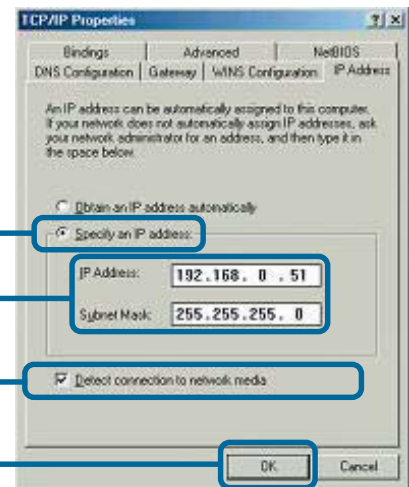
TCP/IP Properties ? X

Bindings | Advanced | NetBIOS
DNS Configuration | Gateway | WINS Configuration | IP Address

An IP address can be automatically assigned to this computer. If your network does not automatically assign IP addresses, ask your network administrator for an address, and then type it in the space below.

Obtain an IP address automatically

Specify an IP address:

IP Address: 192.168. 0 . 51

Subnet Mask: 255.255.255. 0

Detect connection to network media

OK Cancel